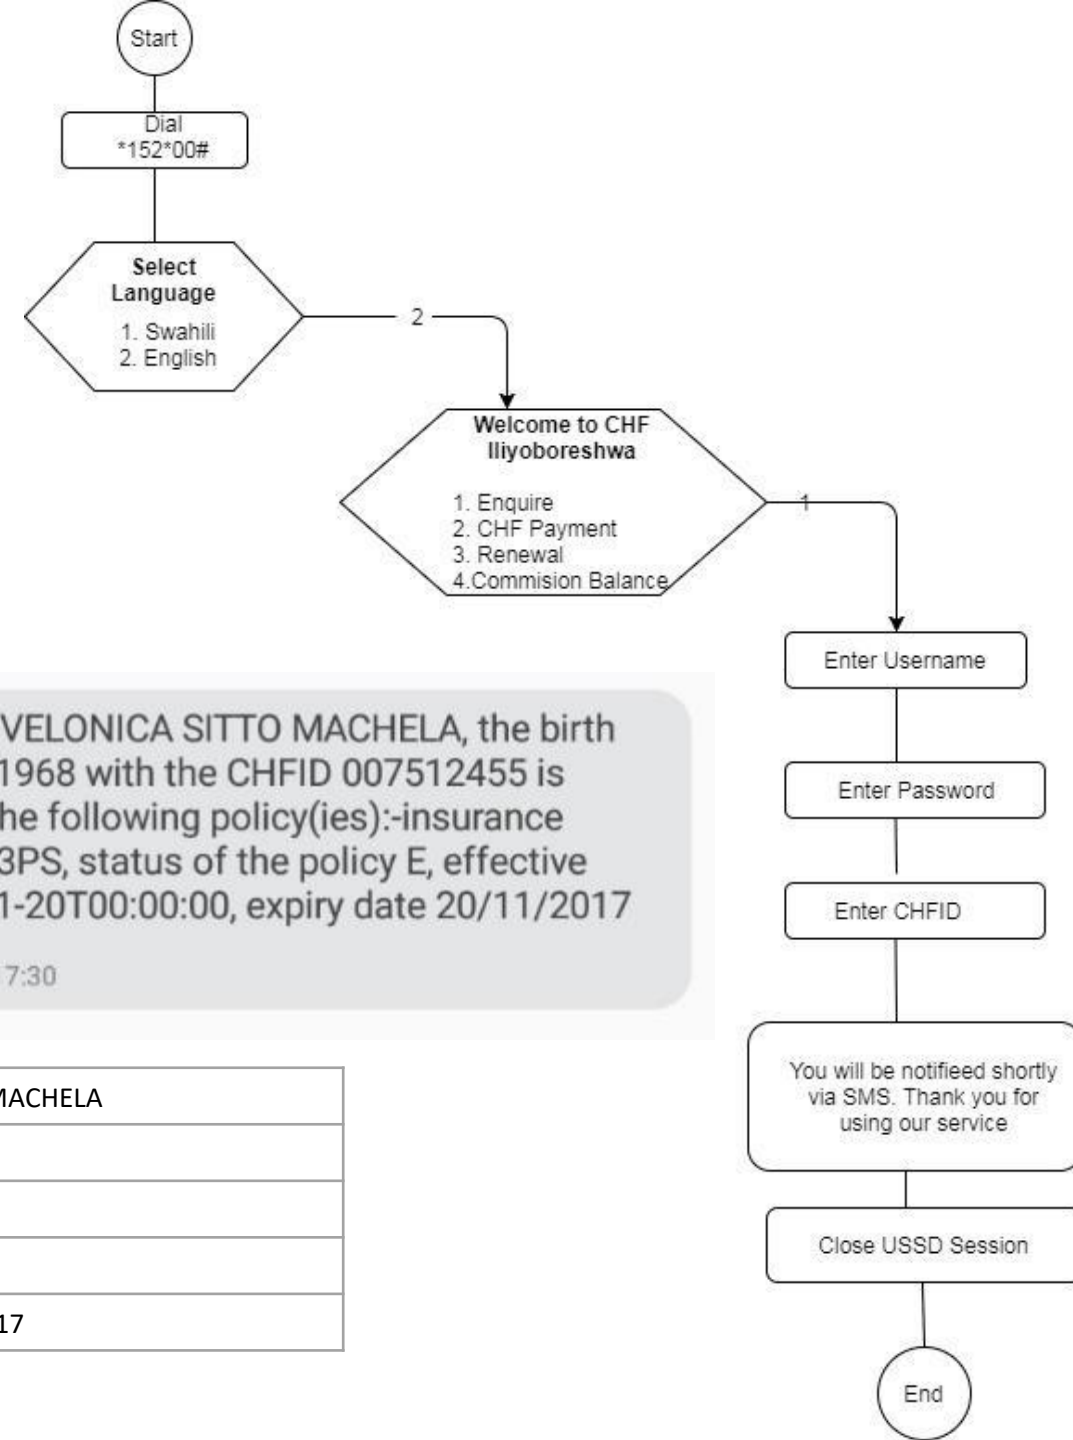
Start

Dial
*152*00#

Select Language
1. Swahili
2. English

2

Welcome to CHF Iliyoboreshwa
1. Enquire
2. CHF Payment
3. Renewal
4.Commision Balance

1

Enter Username

Enter Password

Enter CHFID

You will be notifieed shortly via SMS. Thank you for using our service

Close USSD Session

End

VELONICA SITTO MACHELA, the birth 1968 with the CHFID 007512455 is he following policy(ies):-insurance 3PS, status of the policy E, effective 1-20T00:00:00, expiry date 20/11/2017

7:30

| MACHELA |
|---|
| |
| |
| |
| 17 |